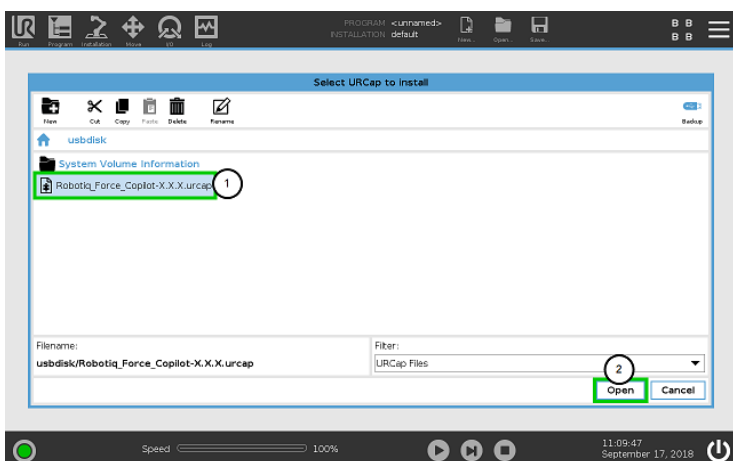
Run Program Installation Move I/O Log

PROGRAM <unnamed>
INSTALLATION default

New Open... Save...

B B
B B

Select URCap to install

New Cut Copy Paste Delete Rename Backup

usbdisk

System Volume Information

Robotiq_Force_Copilot-X.X.X.urcap

1

Filename:
usbdisk/Robotiq_Force_Copilot-X.X.X.urcap

Filter:
URCap Files

2

Open Cancel

Speed 100%

11:09:47
September 17, 2018